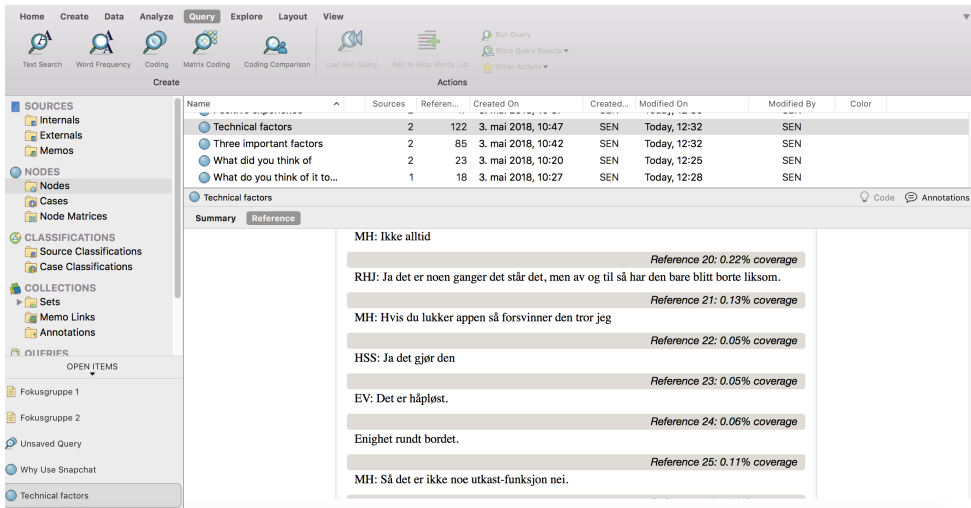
Home Create Data Analyze Query Explore Layout View

Text Search Word Frequency Coding Matrix Coding Coding Comparison
Create

Last Run Query Add to Stop Words List Run Query Store Query Results Other Actions
Actions

SOURCES
Internals
Externals
Memos
NODES
Nodes
Cases
Node Matrices
CLASSIFICATIONS
Source Classifications
Case Classifications
COLLECTIONS
Sets
Memo Links
Annotations
QUERIES

OPEN ITEMS

Fokusgruppe 1
Fokusgruppe 2
Unsaved Query
Why Use Snapchat
Technical factors

| Name | Sources | Referen... | Created On | Created... | Modified On | Modified By | Color |
|---|---|---|---|---|---|---|---|
| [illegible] | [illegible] | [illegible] | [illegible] | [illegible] | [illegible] | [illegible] | |
| Technical factors | 2 | 122 | 3. mai 2018, 10:47 | SEN | Today, 12:32 | SEN | |
| Three important factors | 2 | 85 | 3. mai 2018, 10:42 | SEN | Today, 12:32 | SEN | |
| What did you think of | 2 | 23 | 3. mai 2018, 10:20 | SEN | Today, 12:25 | SEN | |
| What do you think of it to... | 1 | 18 | 3. mai 2018, 10:27 | SEN | Today, 12:28 | SEN | |

Technical factors
Code Annotations

Summary Reference

MH: Ikke alltid

Reference 20: 0.22% coverage

RHJ: Ja det er noen ganger det står det, men av og til så har den bare blitt borte liksom.

Reference 21: 0.13% coverage

MH: Hvis du lukker appen så forsvinner den tror jeg

Reference 22: 0.05% coverage

HSS: Ja det gjør den

Reference 23: 0.05% coverage

EV: Det er håpløst.

Reference 24: 0.06% coverage

Enighet rundt bordet.

Reference 25: 0.11% coverage

MH: Så det er ikke noe utkast-funksjon nei.